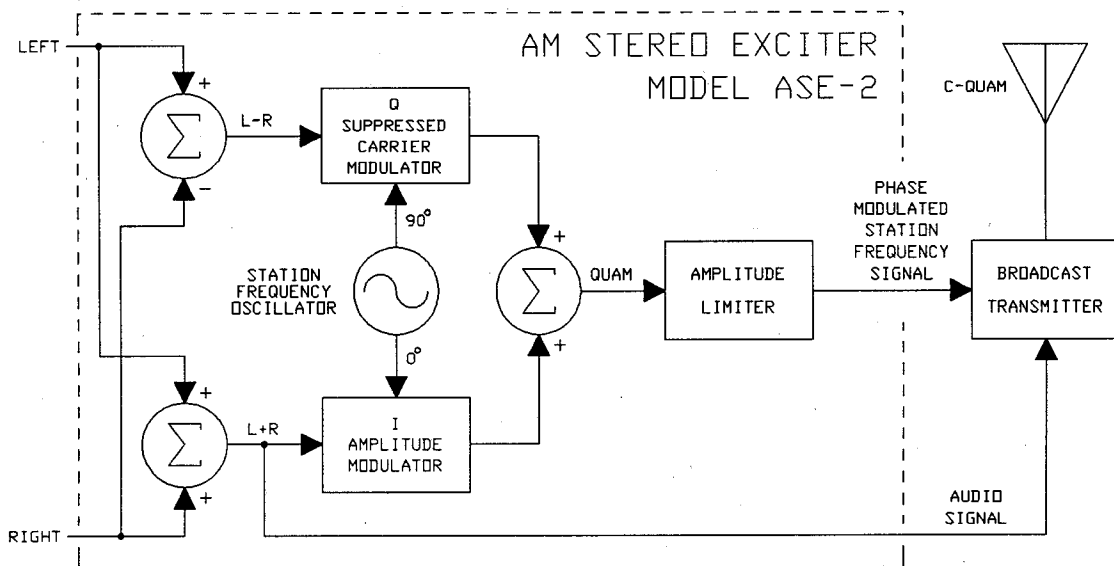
AM STEREO EXCITER
MODEL ASE-2

LEFT

+

$\sum$

-

L-R

Q
SUPPRESSED
CARRIER
MODULATOR

90°

STATION
FREQUENCY
OSCILLATOR

0°

+

$\sum$

+

L+R

I
AMPLITUDE
MODULATOR

RIGHT

+

$\sum$

+

QUAM

AMPLITUDE
LIMITER

PHASE
MODULATED
STATION
FREQUENCY
SIGNAL

C-QUAM

BROADCAST
TRANSMITTER

AUDIO
SIGNAL